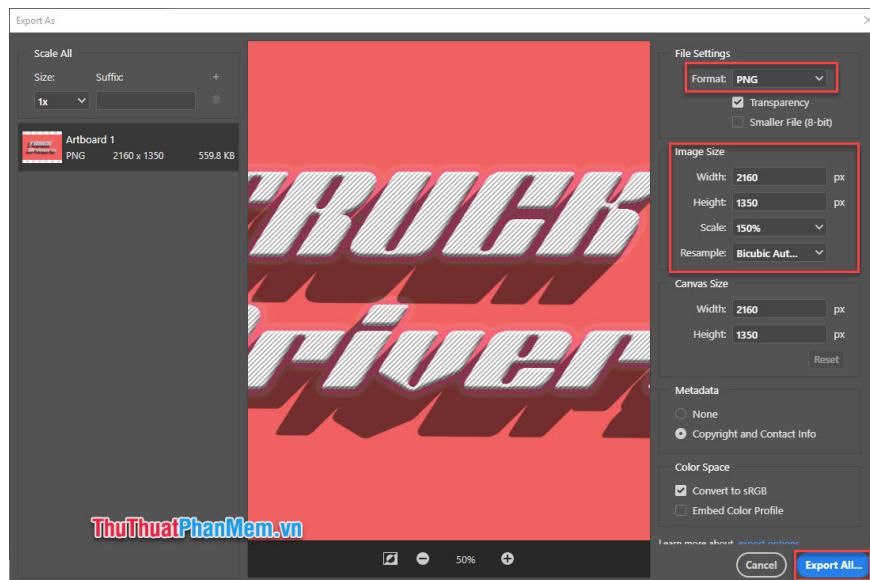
Export As

Scale All

Size: Suffix

1x

Artboard 1
PNG 2160 x 1350 559.8 KB

RUCK
river

ThuThuatPhanMem.vn

50%

File Settings

Format: PNG

Transparency

Smaller File (8-bit)

Image Size

Width: 2160 px

Height: 1350 px

Scale: 150%

Resample: Bicubic Aut...

Canvas Size

Width: 2160 px

Height: 1350 px

Reset

Metadata

None

Copyright and Contact Info

Color Space

Convert to sRGB

Embed Color Profile

Learn more about export options

Cancel

Export All...